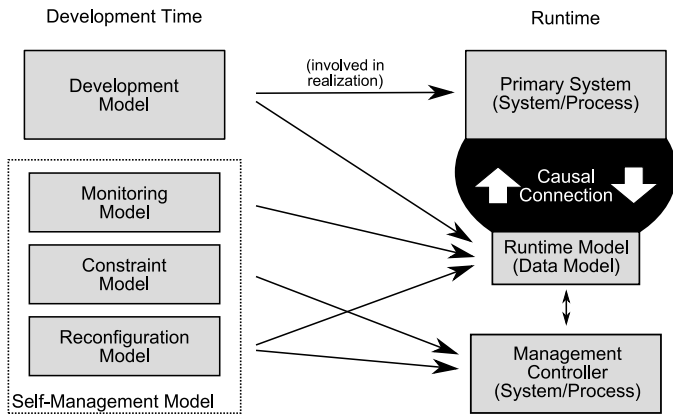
Development Time

Runtime

Development Model

(involved in realization)

Primary System (System/Process)

Causal Connection

Monitoring Model

Constraint Model

Reconfiguration Model

Runtime Model (Data Model)

Management Controller (System/Process)

Self-Management Model